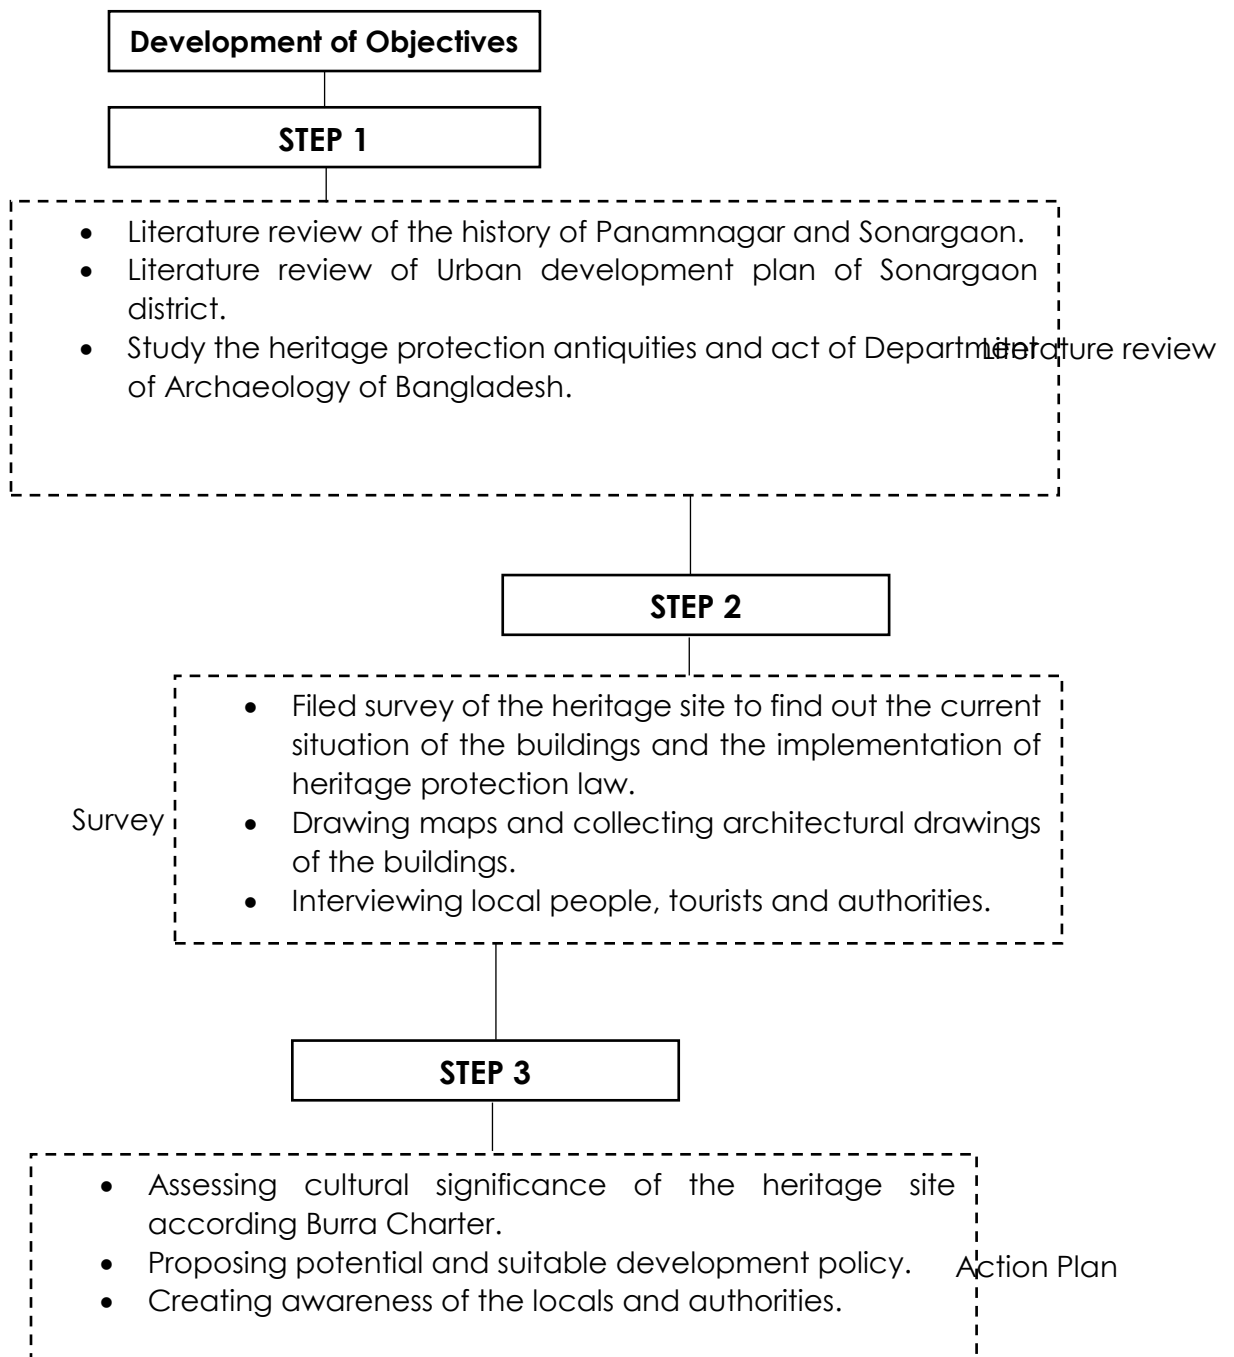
Development of Objectives

STEP 1

- Literature review of the history of Panamnagar and Sonargaon.
- Literature review of Urban development plan of Sonargaon district.
- Study the heritage protection antiquities and act of Department of Archaeology of Bangladesh.

Literature review

STEP 2

Survey

- Filed survey of the heritage site to find out the current situation of the buildings and the implementation of heritage protection law.
- Drawing maps and collecting architectural drawings of the buildings.
- Interviewing local people, tourists and authorities.

STEP 3

- Assessing cultural significance of the heritage site according Burra Charter.
- Proposing potential and suitable development policy.
- Creating awareness of the locals and authorities.

Action Plan